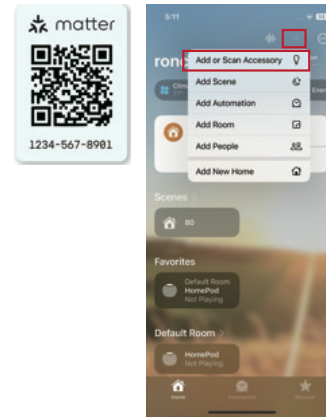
matter

1234-567-8901

5:11

ron

Add or Scan Accessory

Add Scene

Add Automation

Add Room

Add People

Add New Home

Scenes >

80

Favorites

Default Room

HomePod

Not Playing

Default Room >

HomePod

Not Playing

Home